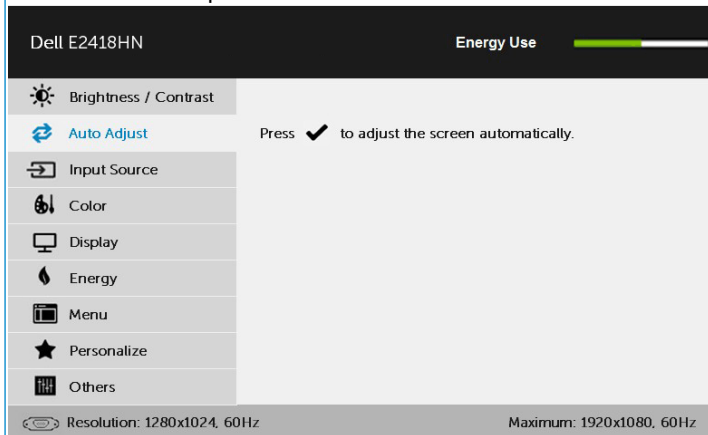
Dell E2418HN

Energy Use

Brightness / Contrast

Auto Adjust

Input Source

Color

Display

Energy

Menu

Personalize

Others

Press ✔ to adjust the screen automatically.

Resolution: 1280x1024, 60Hz

Maximum: 1920x1080, 60Hz